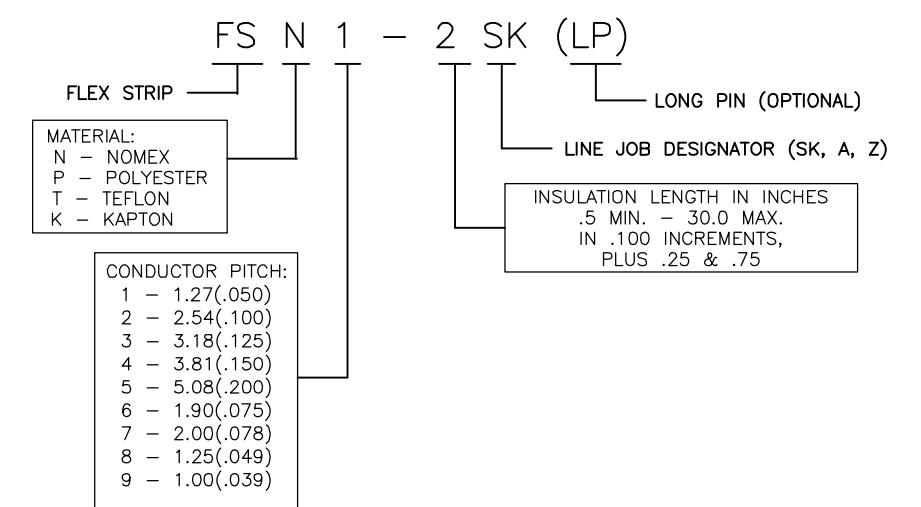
FS N 1 – 2 SK (LP)

FLEX STRIP

MATERIAL:
N – NOMEX
P – POLYESTER
T – TEFLON
K – KAPTON

CONDUCTOR PITCH:
1 – 1.27(.050)
2 – 2.54(.100)
3 – 3.18(.125)
4 – 3.81(.150)
5 – 5.08(.200)
6 – 1.90(.075)
7 – 2.00(.078)
8 – 1.25(.049)
9 – 1.00(.039)

LONG PIN (OPTIONAL)

LINE JOB DESIGNATOR (SK, A, Z)

INSULATION LENGTH IN INCHES
.5 MIN. – 30.0 MAX.
IN .100 INCREMENTS,
PLUS .25 & .75